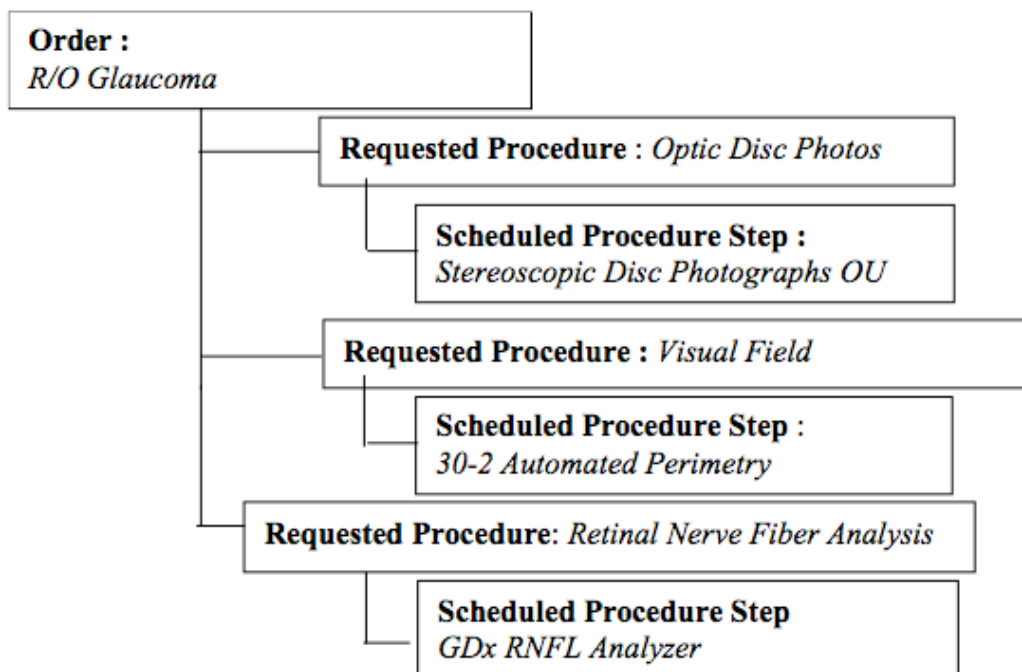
Order :
R/O Glaucoma

Requested Procedure : Optic Disc Photos

Scheduled Procedure Step :
Stereoscopic Disc Photographs OU

Requested Procedure : Visual Field

Scheduled Procedure Step :
30-2 Automated Perimetry

Requested Procedure: Retinal Nerve Fiber Analysis

Scheduled Procedure Step
GDx RNFL Analyzer